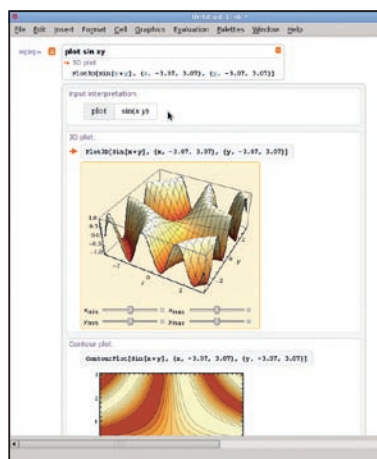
Untitled-1 *

File Edit Insert Format Cell Graphics Evaluation Palettes Window Help

In[1]:= plot sin xy

» 3D plot

Plot3D[Sin[x y], {x, -3.07, 3.07}, {y, -3.07, 3.07}]

Input interpretation:

plot | sin(x y)

3D plot:

Plot3D[Sin[x y], {x, -3.07, 3.07}, {y, -3.07, 3.07}]

1.0
0.5
0.0
-0.5
-1.0

$x_{min}$
$x_{max}$
$y_{min}$
$y_{max}$

Contour plot:

ContourPlot[Sin[x y], {x, -3.07, 3.07}, {y, -3.07, 3.07}]

3
2
1